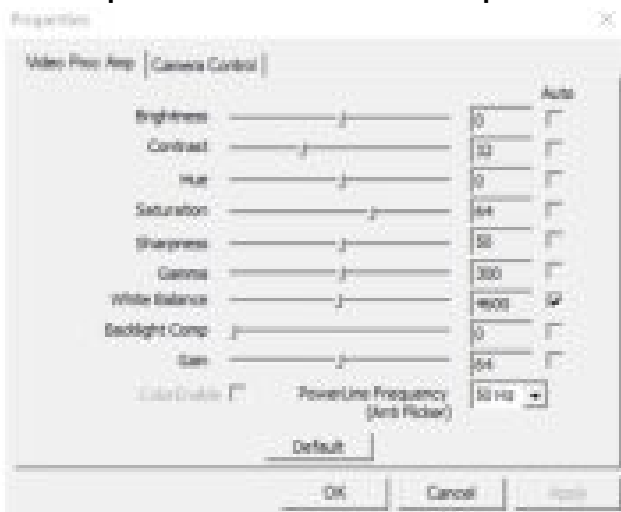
Properties

Video Proc Amp | Camera Control

Auto

Brightness 0

Contrast 32

Hue 0

Saturation 64

Sharpness 50

Gamma 300

White Balance 4600

Backlight Comp 0

Gain 64

ColorEnable

PowerLine Frequency (Anti Flicker) 50 Hz

Default

OK Cancel Apply